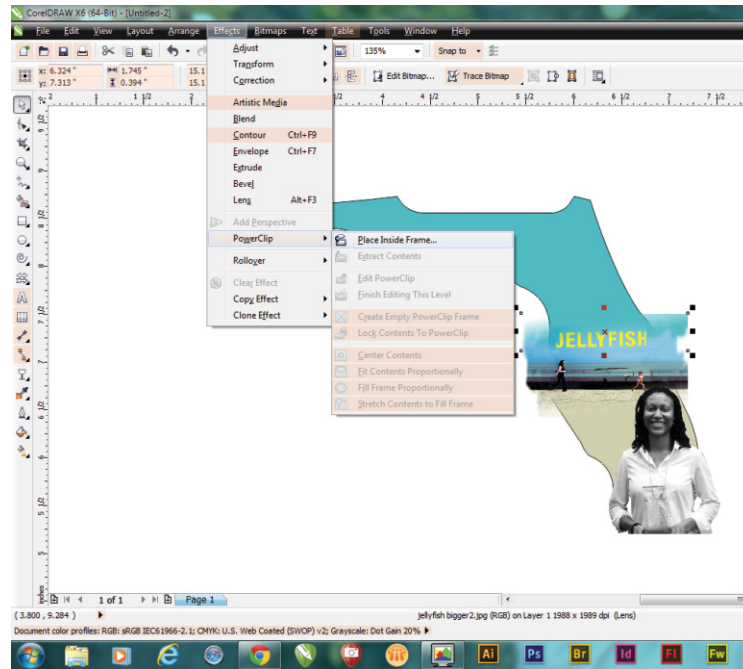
CorelDRAW X6 (64-Bit) - [Untitled-2]

File Edit View Layout Arrange Effects Bitmaps Text Table Tools Window Help

135% Snap to

x: 6.324 " y: 7.313 " 1.745 " 0.394 " 15.1 15.1

Edit Bitmap... Trace Bitmap

Adjust
Transform
Correction
Artistic Media
Blend
Contour Ctrl+F9
Envelope Ctrl+F7
Extrude
Bevel
Lens Alt+F3
Add Perspective
PowerClip
Rollover
Clear Effect
Copy Effect
Clone Effect

Place Inside Frame...
Extract Contents
Edit PowerClip
Finish Editing This Level
Create Empty PowerClip Frame
Lock Contents To PowerClip
Center Contents
Fit Contents Proportionally
Fill Frame Proportionally
Stretch Contents to Fill Frame

JELLYFISH

1 of 1 Page 1

( 3.800 , 9.284 )

jellyfish bigger2.jpg (RGB) on Layer 1 1988 x 1989 dpi (Lens)

Document color profiles: RGB: sRGB IEC61966-2.1; CMYK: U.S. Web Coated (SWOP) v2; Grayscale: Dot Gain 20%

Ai Ps Br Id Fl Fw